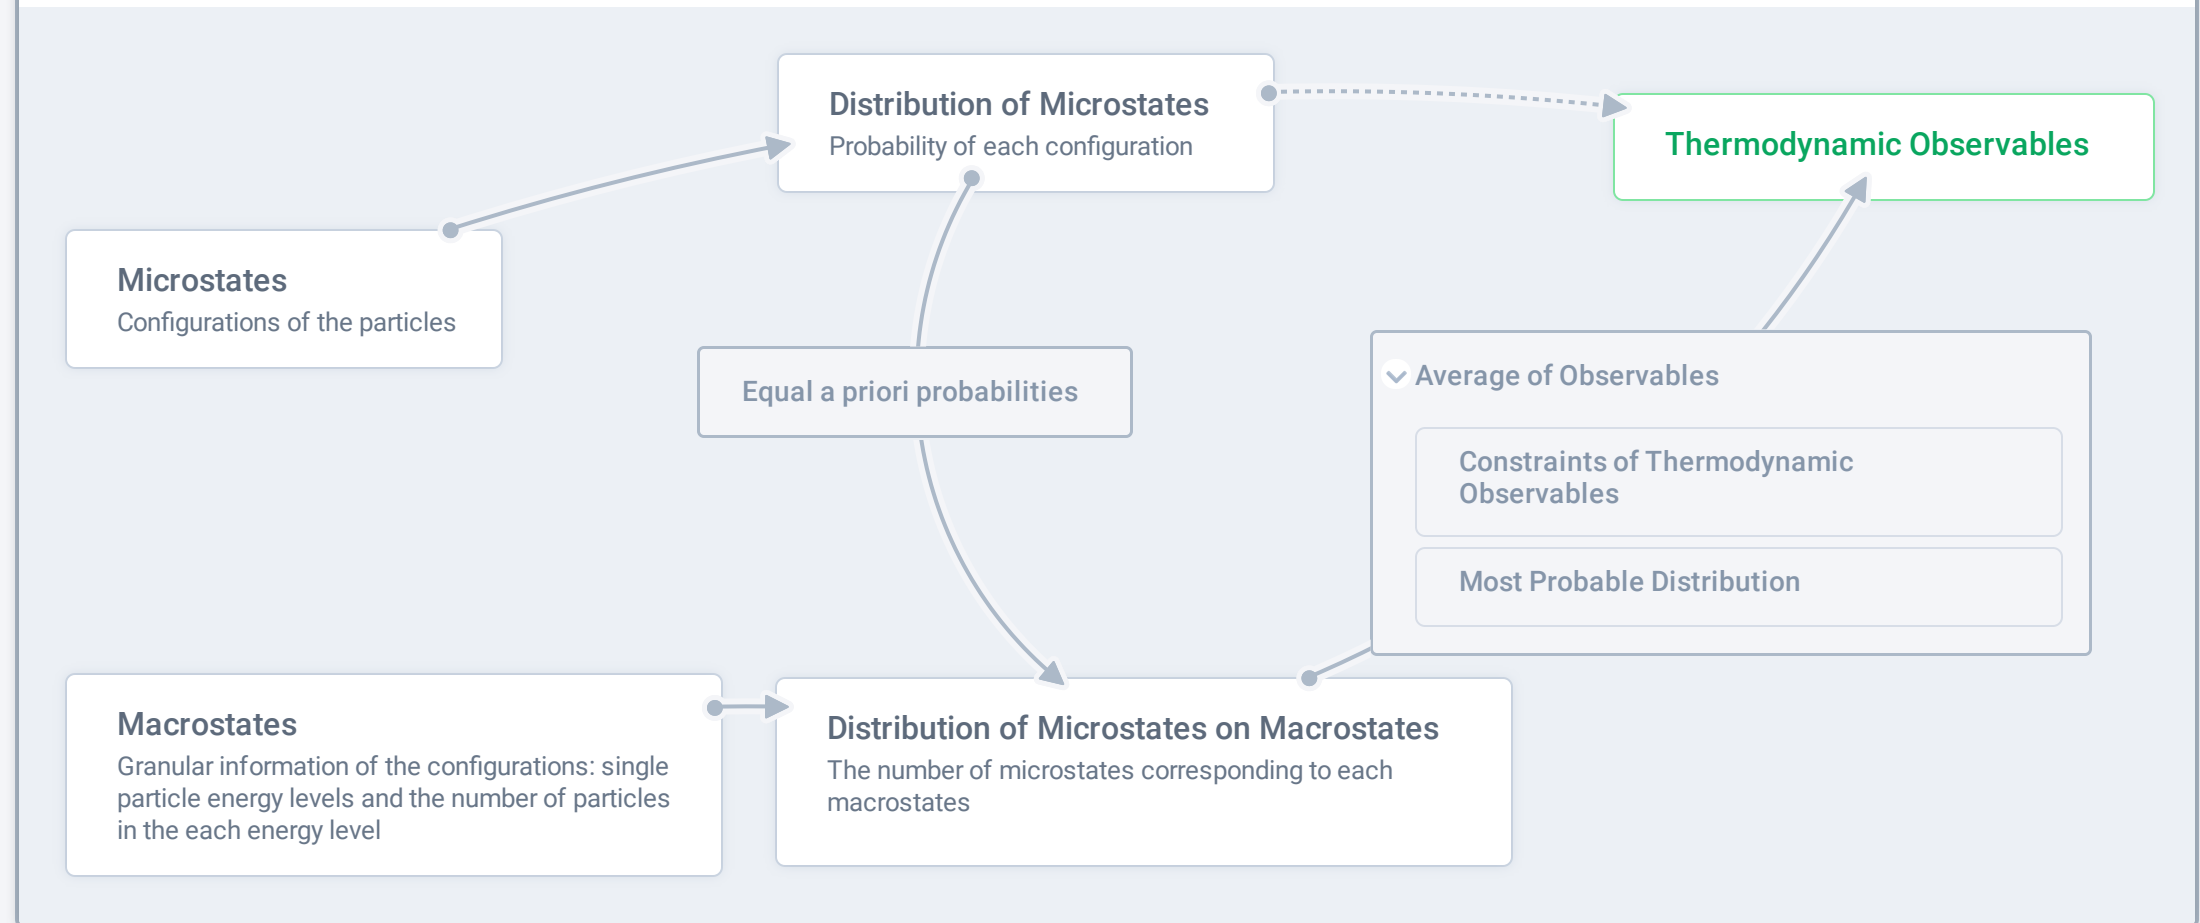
Distribution of Microstates
Probability of each configuration

Thermodynamic Observables

Microstates
Configurations of the particles

Equal a priori probabilities

Average of Observables

Constraints of Thermodynamic Observables

Most Probable Distribution

Macrostates
Granular information of the configurations: single particle energy levels and the number of particles in the each energy level

Distribution of Microstates on Macrostates
The number of microstates corresponding to each macrostates